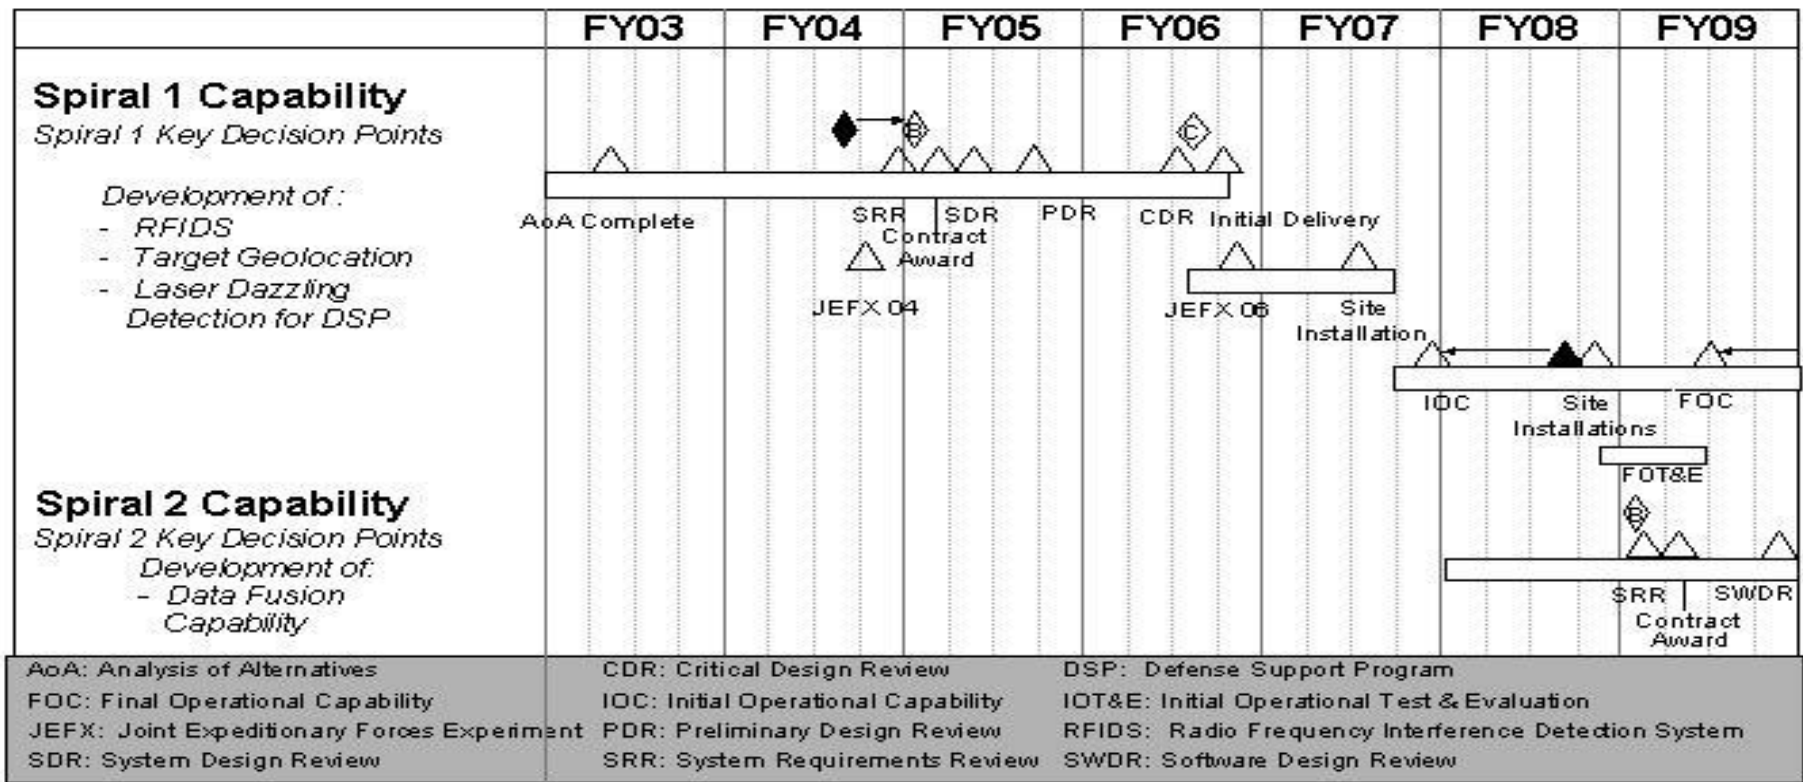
FY03 FY04 FY05 FY06 FY07 FY08 FY09

Spiral 1 Capability
Spiral 1 Key Decision Points

Development of :
- RFIDS
- Target Geolocation
- Laser Dazzling Detection for DSP

B
C

AoA Complete
SRR
SDR
PDR
CDR
Initial Delivery
Contract Award
JEFX 04
JEFX 06
Site Installation
IOC
Site Installations
FOC
FOT&E

Spiral 2 Capability
Spiral 2 Key Decision Points
Development of:
- Data Fusion Capability

B
SRR
SWDR
Contract Award

AoA: Analysis of Alternatives
FOC: Final Operational Capability
JEFX: Joint Expeditionary Forces Experiment
SDR: System Design Review
CDR: Critical Design Review
IOC: Initial Operational Capability
PDR: Preliminary Design Review
SRR: System Requirements Review
DSP: Defense Support Program
IOT&E: Initial Operational Test & Evaluation
RFIDS: Radio Frequency Interference Detection System
SWDR: Software Design Review